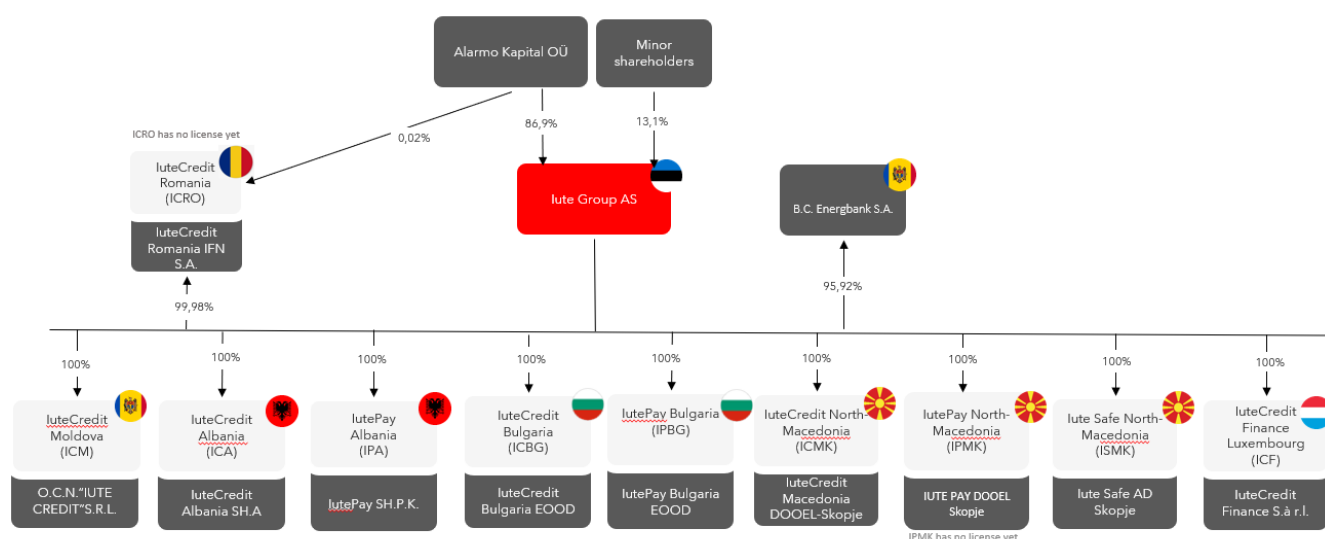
Alarmo Kapital OÜ

Minor shareholders

ICRO has no license yet

0,02%

86,9%

13,1%

IuteCredit Romania (ICRO)

IuteCredit Romania IFN S.A.

Iute Group AS

B.C. Energbank S.A.

99,98%

95,92%

100%

100%

100%

100%

100%

100%

100%

100%

100%

IuteCredit Moldova (ICM)

O.C.N."IUTE CREDIT"S.R.L.

IuteCredit Albania (ICA)

IuteCredit Albania SH.A

IutePay Albania (IPA)

IutePay SH.P.K.

IuteCredit Bulgaria (ICBG)

IuteCredit Bulgaria EOOD

IutePay Bulgaria (IPBG)

IutePay Bulgaria EOOD

IuteCredit North Macedonia (ICMK)

IuteCredit Macedonia DOOEL-Skopje

IutePay North-Macedonia (IPMK)

IUTE PAY DOOEL Skopje

IPMK has no license yet

Iute Safe North-Macedonia (ISMK)

Iute Safe AD Skopje

IuteCredit Finance Luxembourg (ICF)

IuteCredit Finance S.à r.l.